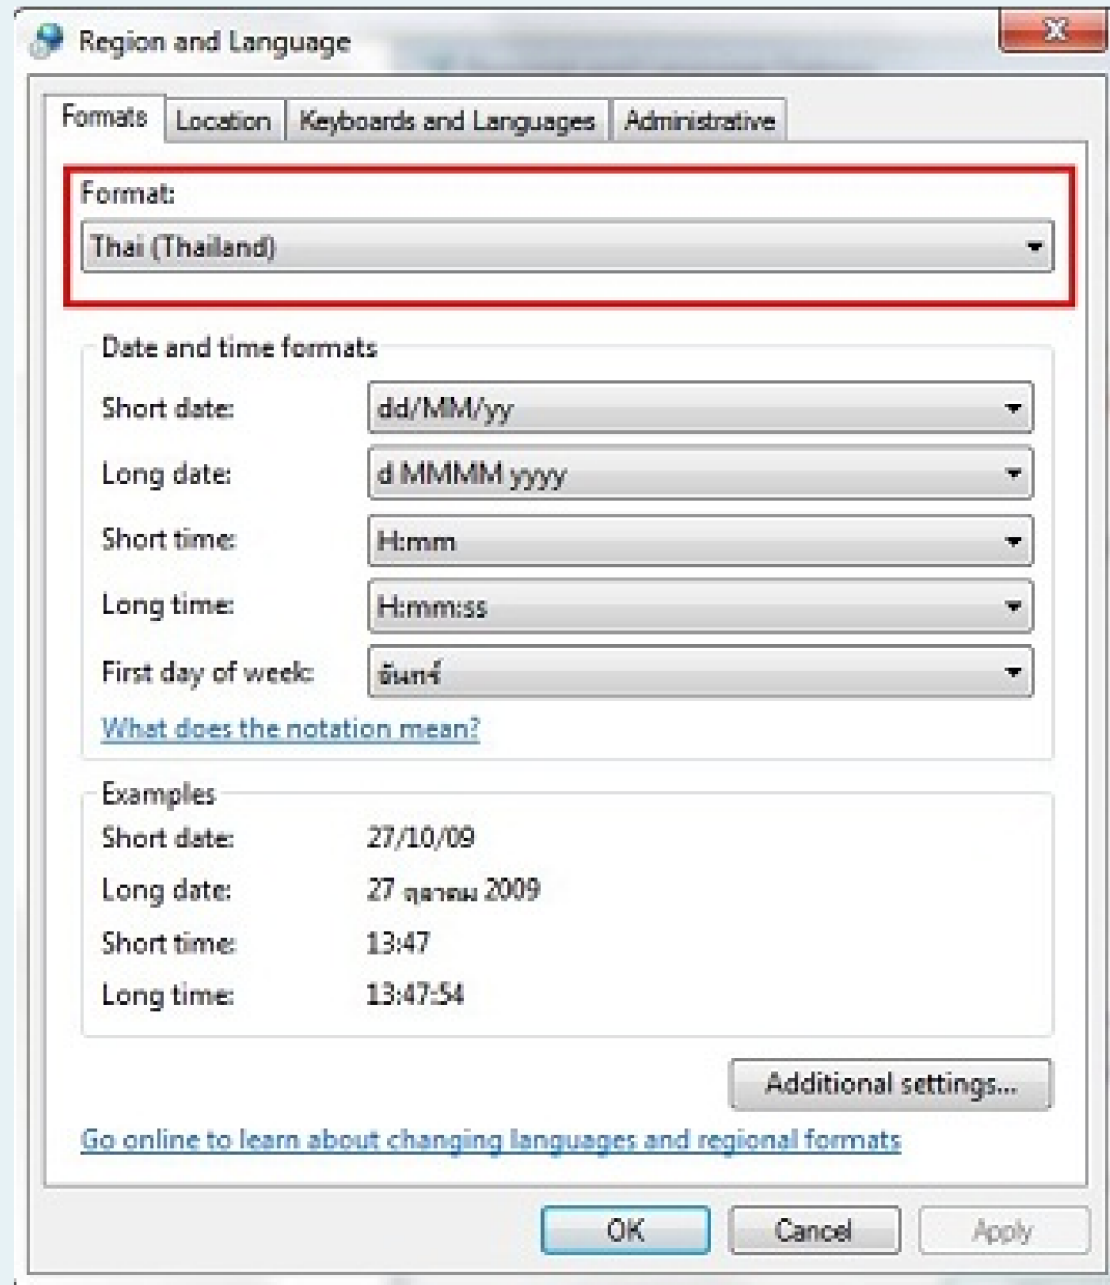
Region and Language

Formats | Location | Keyboards and Languages | Administrative

Format:
Thai (Thailand)

Date and time formats
Short date: dd/MM/yy
Long date: d MMMM yyyy
Short time: H:mm
Long time: H:mm:ss
First day of week: จันทร์
What does the notation mean?

Examples
Short date: 27/10/09
Long date: 27 ตุลาคม 2009
Short time: 13:47
Long time: 13:47:54

Additional settings...

Go online to learn about changing languages and regional formats

OK | Cancel | Apply